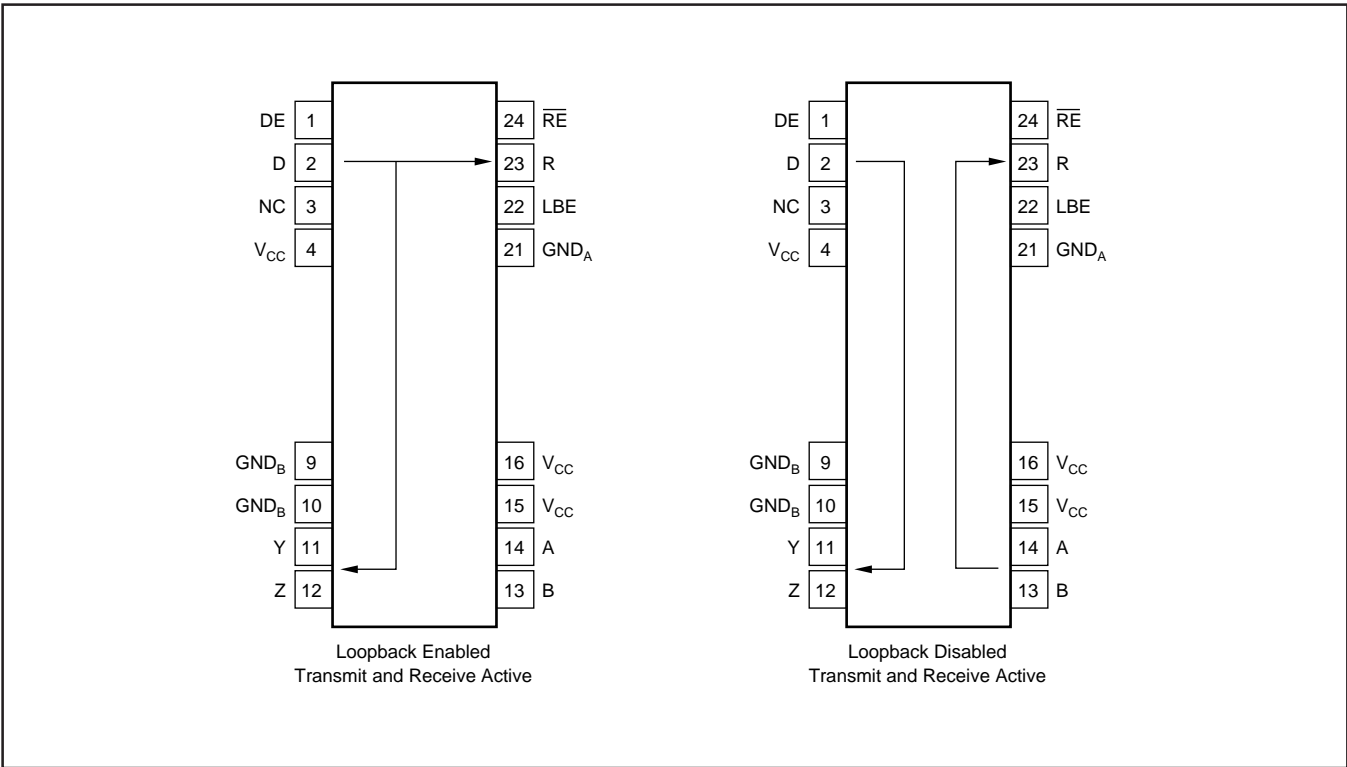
DE 1
D 2
NC 3
$V_{CC}$ 4
$GND_B$ 9
$GND_B$ 10
Y 11
Z 12

24 $\overline{RE}$
23 R
22 LBE
21 $GND_A$
16 $V_{CC}$
15 $V_{CC}$
14 A
13 B

Loopback Enabled
Transmit and Receive Active

DE 1
D 2
NC 3
$V_{CC}$ 4
$GND_B$ 9
$GND_B$ 10
Y 11
Z 12

24 $\overline{RE}$
23 R
22 LBE
21 $GND_A$
16 $V_{CC}$
15 $V_{CC}$
14 A
13 B

Loopback Disabled
Transmit and Receive Active